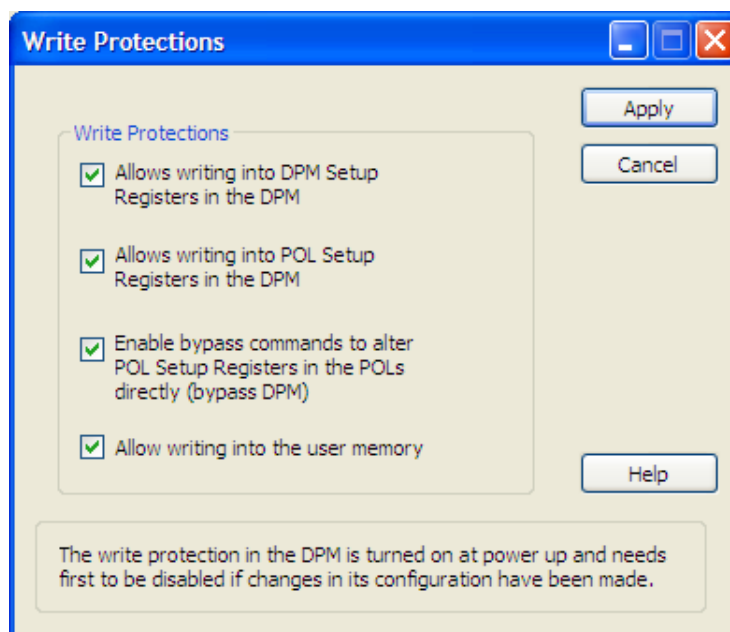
Write Protections

Apply

Cancel

Write Protections

Allows writing into DPM Setup Registers in the DPM

Allows writing into POL Setup Registers in the DPM

Enable bypass commands to alter POL Setup Registers in the POLs directly (bypass DPM)

Allow writing into the user memory

Help

The write protection in the DPM is turned on at power up and needs first to be disabled if changes in its configuration have been made.